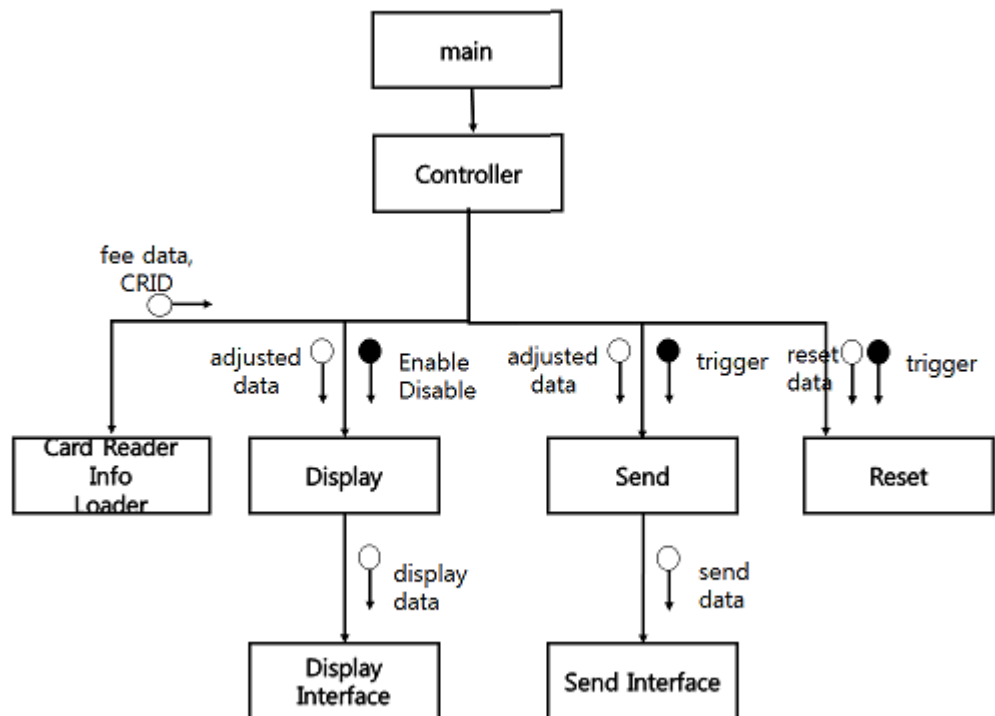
main

Controller

fee data, CRID

adjusted data

Enable Disable

adjusted data

trigger

reset data

trigger

Card Reader Info Loader

Display

Send

Reset

display data

send data

Display Interface

Send Interface